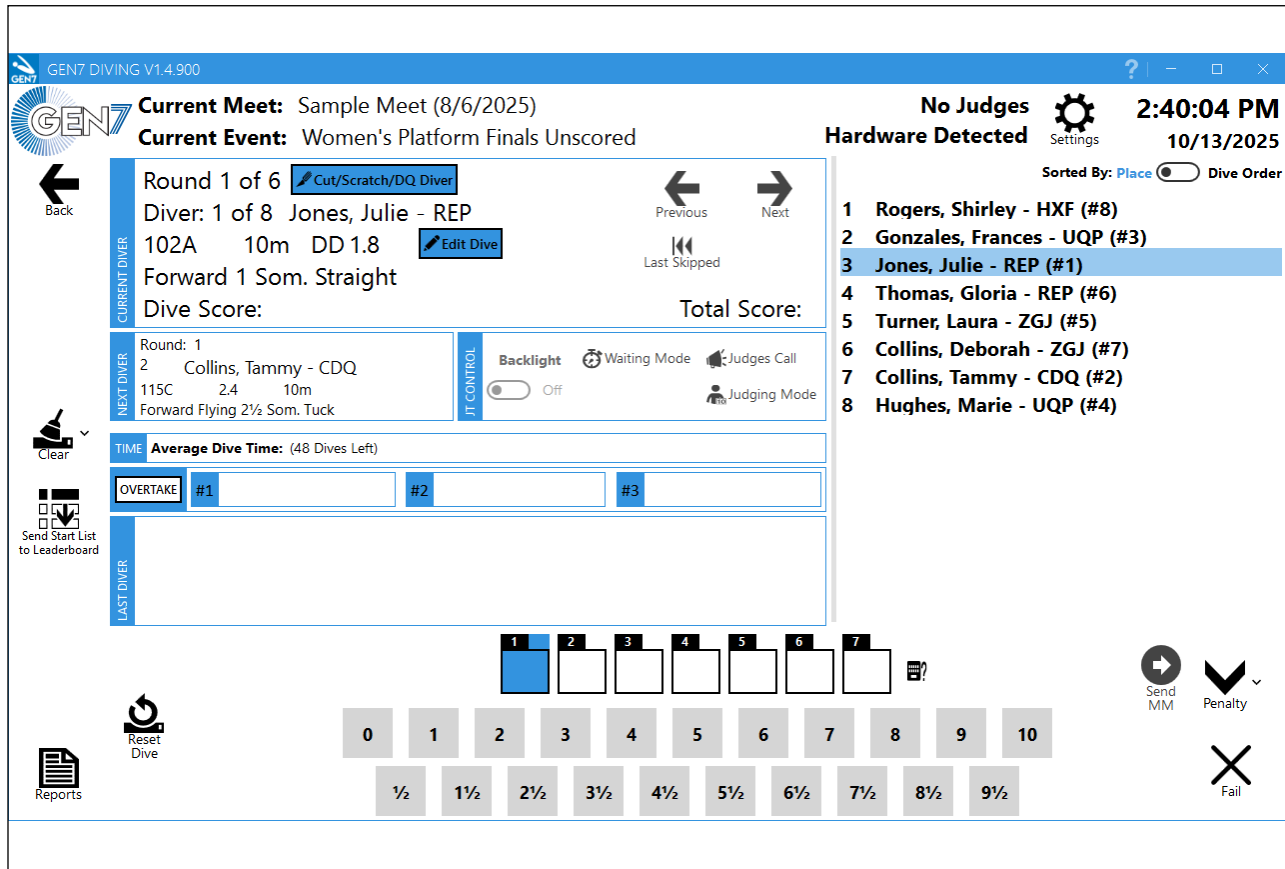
GEN7 DIVING V1.4.900

GEN7

Current Meet: Sample Meet (8/6/2025)
Current Event: Women's Platform Finals Unscored

No Judges
Hardware Detected

Settings

2:40:04 PM
10/13/2025

Back

CURRENT DIVER
Round 1 of 6 Cut/Scratch/DQ Diver
Diver: 1 of 8 Jones, Julie - REP
102A 10m DD 1.8 Edit Dive
Forward 1 Som. Straight
Dive Score: Total Score:

Previous Next
Last Skipped

NEXT DIVER
Round: 1
2 Collins, Tammy - CDQ
115C 2.4 10m
Forward Flying 2½ Som. Tuck

JT CONTROL
Backlight Off
Waiting Mode
Judges Call
Judging Mode

Clear

TIME Average Dive Time: (48 Dives Left)

OVERTAKE #1 #2 #3

Send Start List to Leaderboard

LAST DIVER

Sorted By: Place Dive Order

1 Rogers, Shirley - HXF (#8)
2 Gonzales, Frances - UQP (#3)
3 Jones, Julie - REP (#1)
4 Thomas, Gloria - REP (#6)
5 Turner, Laura - ZGJ (#5)
6 Collins, Deborah - ZGJ (#7)
7 Collins, Tammy - CDQ (#2)
8 Hughes, Marie - UQP (#4)

1 2 3 4 5 6 7

Send MM
Penalty

Reset Dive

0 1 2 3 4 5 6 7 8 9 10
½ 1½ 2½ 3½ 4½ 5½ 6½ 7½ 8½ 9½

Reports

Fail